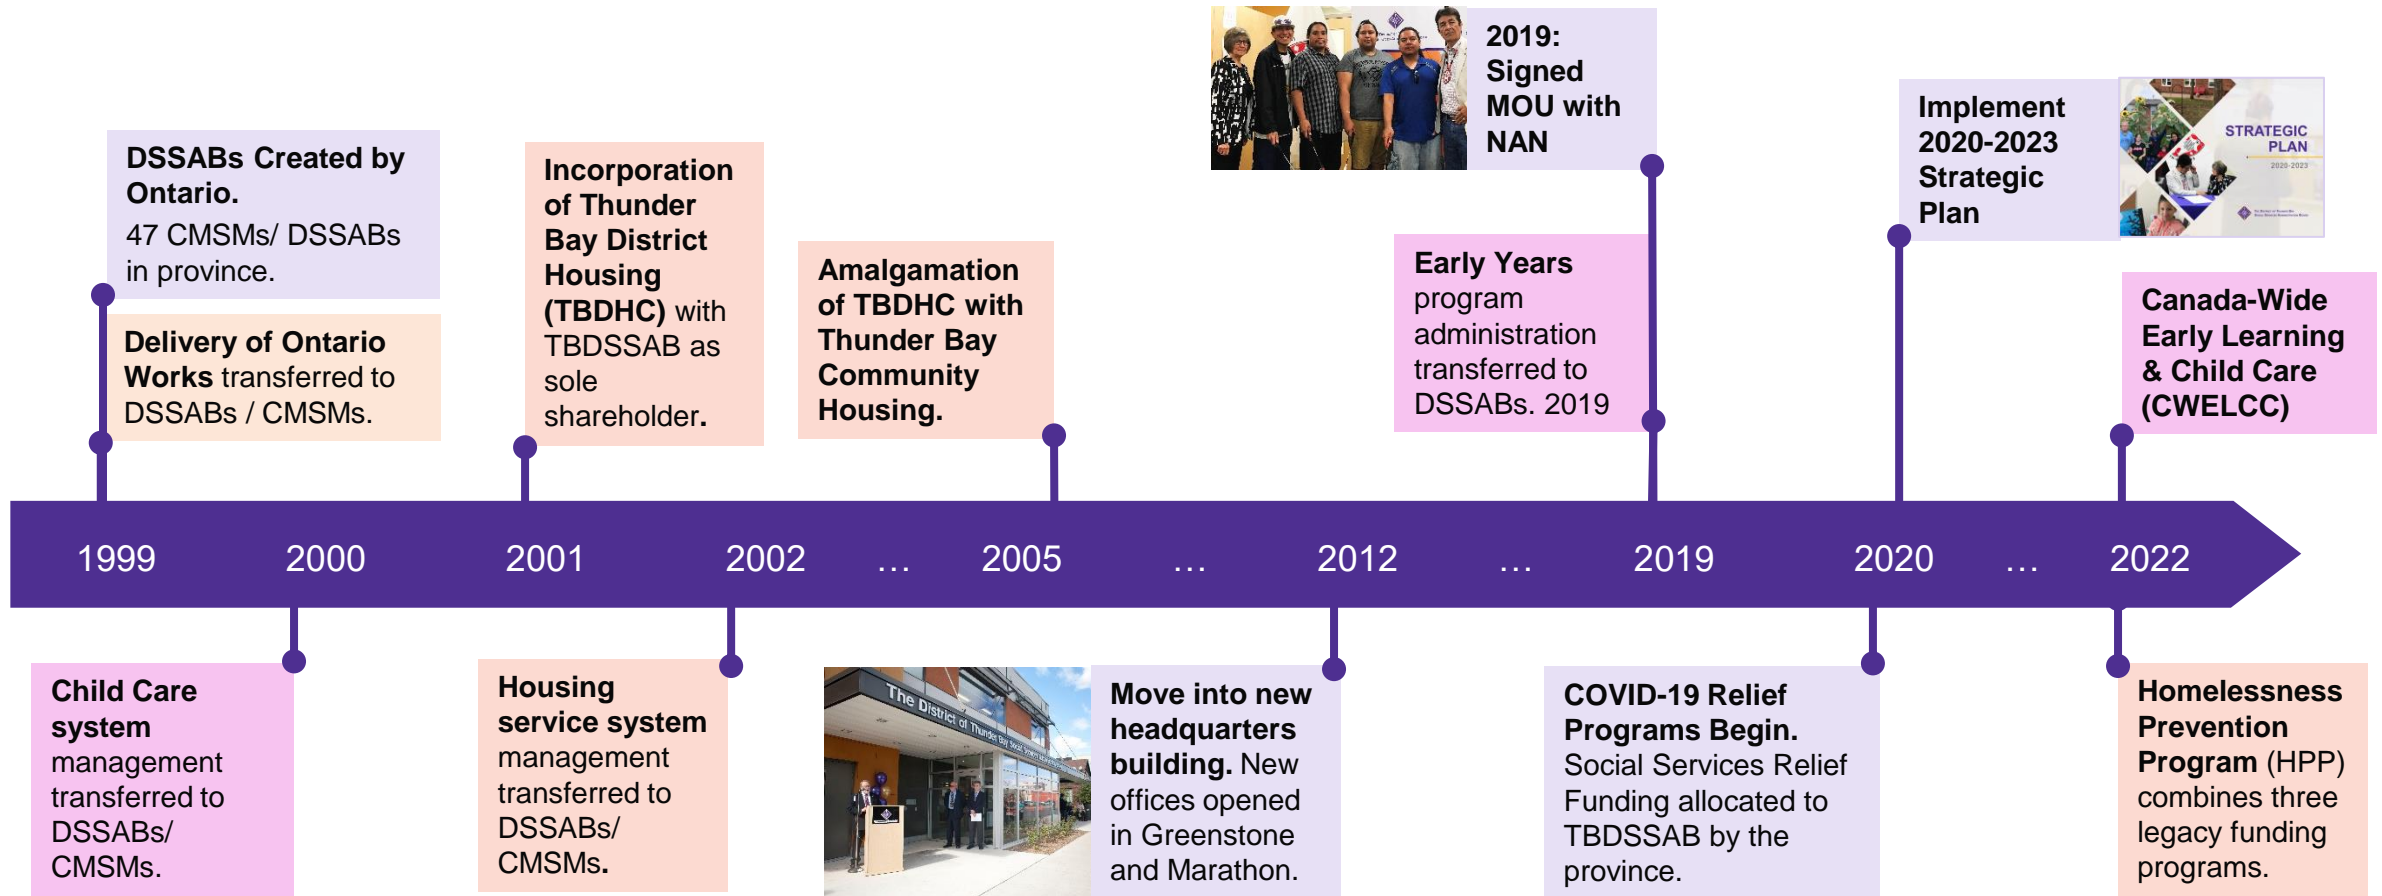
DSSABs Created by Ontario.
47 CMSMs/ DSSABs in province.

Delivery of Ontario Works transferred to DSSABs / CMSMs.

Incorporation of Thunder Bay District Housing (TBDHC) with TBDSSAB as sole shareholder.

Amalgamation of TBDHC with Thunder Bay Community Housing.

2019: Signed MOU with NAN

Early Years program administration transferred to DSSABs. 2019

Implement 2020-2023 Strategic Plan

STRATEGIC PLAN

Canada-Wide Early Learning & Child Care (CWELCC)

1999 2000 2001 2002 … 2005 … 2012 … 2019 2020 … 2022

Child Care system management transferred to DSSABs/ CMSMs.

Housing service system management transferred to DSSABs/ CMSMs.

The District of Thunder Bay Social Services Administration Board

Move into new headquarters building. New offices opened in Greenstone and Marathon.

COVID-19 Relief Programs Begin. Social Services Relief Funding allocated to TBDSSAB by the province.

Homelessness Prevention Program (HPP) combines three legacy funding programs.